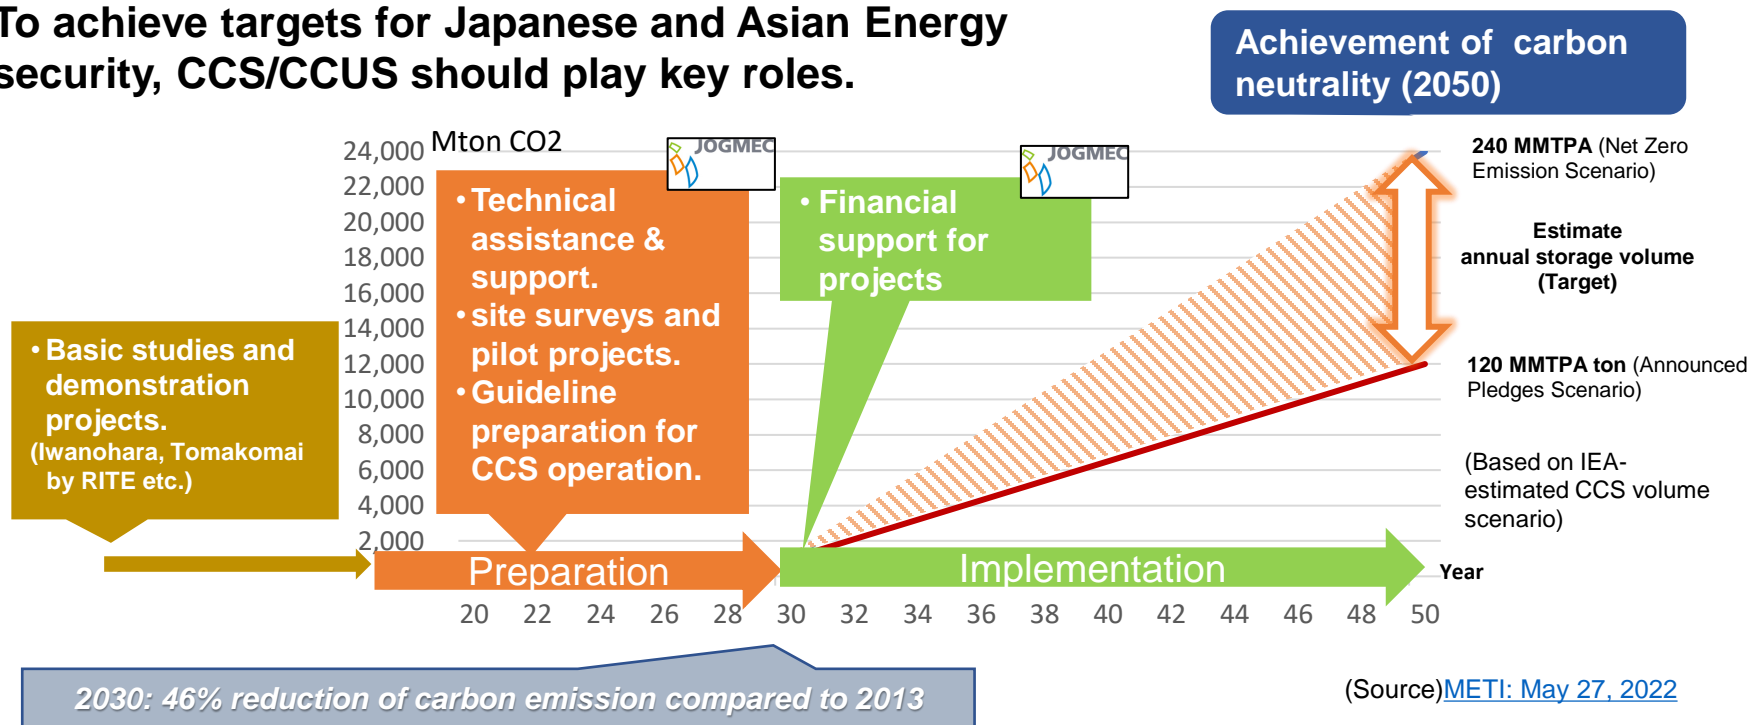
To achieve targets for Japanese and Asian Energy security, CCS/CCUS should play key roles.

Achievement of carbon neutrality (2050)

Mton CO2

24,000
22,000
20,000
18,000
16,000
14,000
12,000
10,000
8,000
6,000
4,000
2,000

JOGMEC

• Technical assistance & support.
• site surveys and pilot projects.
• Guideline preparation for CCS operation.

JOGMEC

• Financial support for projects

• Basic studies and demonstration projects.
(Iwanohara, Tomakomai by RITE etc.)

240 MMTPA (Net Zero Emission Scenario)

Estimate annual storage volume (Target)

120 MMTPA ton (Announced Pledges Scenario)

(Based on IEA-estimated CCS volume scenario)

Preparation

Implementation

Year

20 22 24 26 28 30 32 34 36 38 40 42 44 46 48 50

2030: 46% reduction of carbon emission compared to 2013

(Source)METI: May 27, 2022